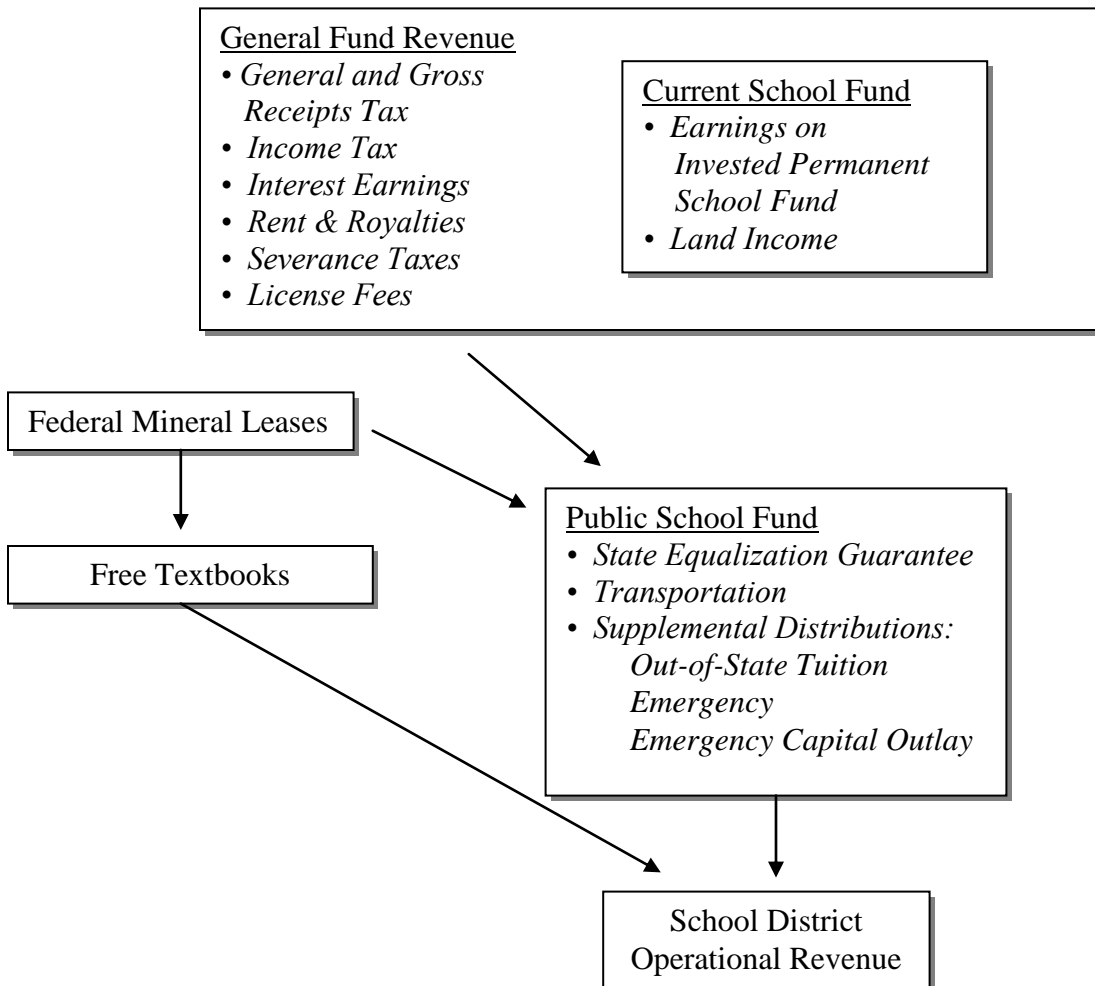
General Fund Revenue
• *General and Gross Receipts Tax*
• *Income Tax*
• *Interest Earnings*
• *Rent & Royalties*
• *Severance Taxes*
• *License Fees*

Current School Fund
• *Earnings on Invested Permanent School Fund*
• *Land Income*

Federal Mineral Leases

Free Textbooks

Public School Fund
• *State Equalization Guarantee*
• *Transportation*
• *Supplemental Distributions:*
*Out-of-State Tuition*
*Emergency*
*Emergency Capital Outlay*

School District Operational Revenue